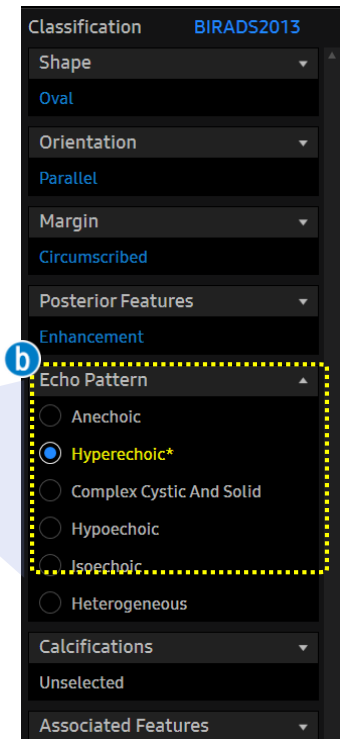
Classification BIRADS2013

Shape
Oval

Orientation
Parallel

Margin
Circumscribed

Posterior Features
Enhancement

b

Echo Pattern
Anechoic
Hyperechoic*
Complex Cystic And Solid
Hypoechoic
Isoechoic
Heterogeneous

Calcifications
Unselected

Associated Features